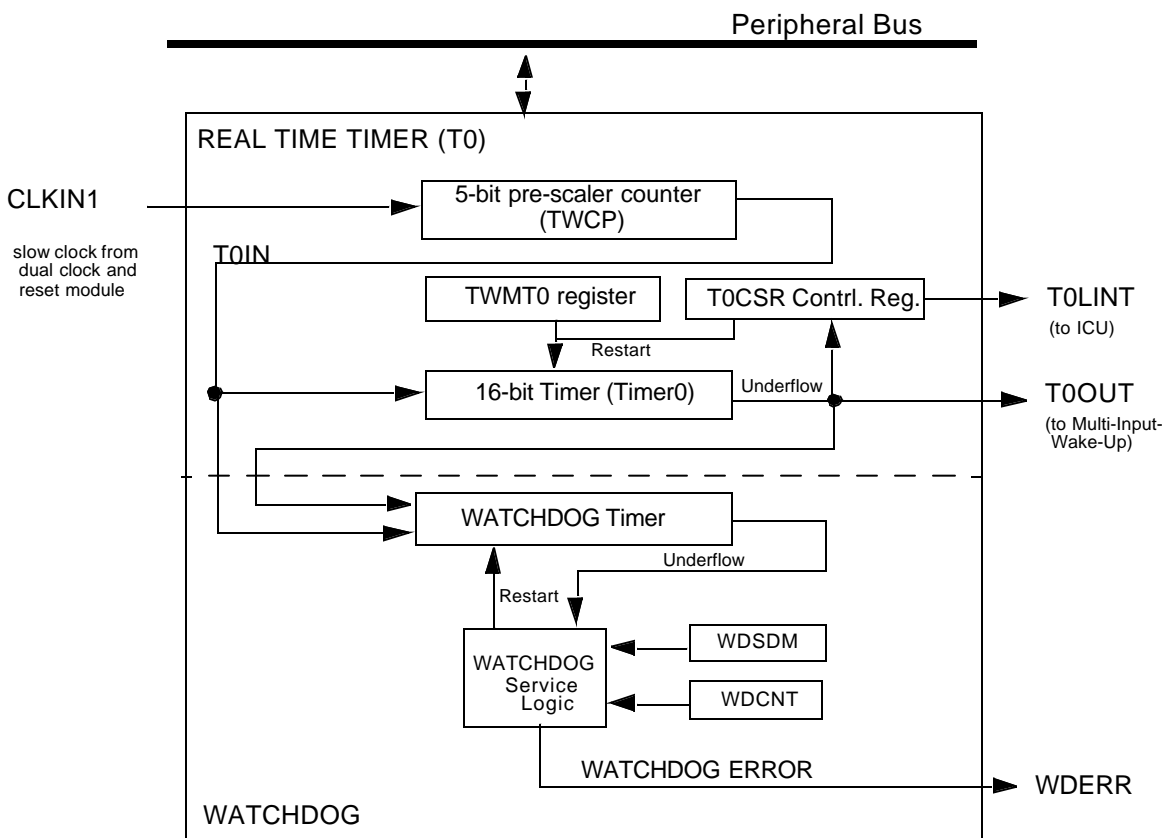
Peripheral Bus

REAL TIME TIMER (T0)

CLKIN1

slow clock from dual clock and reset module

5-bit pre-scaler counter (TWCP)

T0IN

TWMT0 register

T0CSR Contrl. Reg.

T0LINT
(to ICU)

Restart

16-bit Timer (Timer0)

Underflow

T0OUT
(to Multi-Input-Wake-Up)

WATCHDOG Timer

Underflow

Restart

WATCHDOG Service Logic

WDSDM

WDCNT

WATCHDOG ERROR

WDERR

WATCHDOG